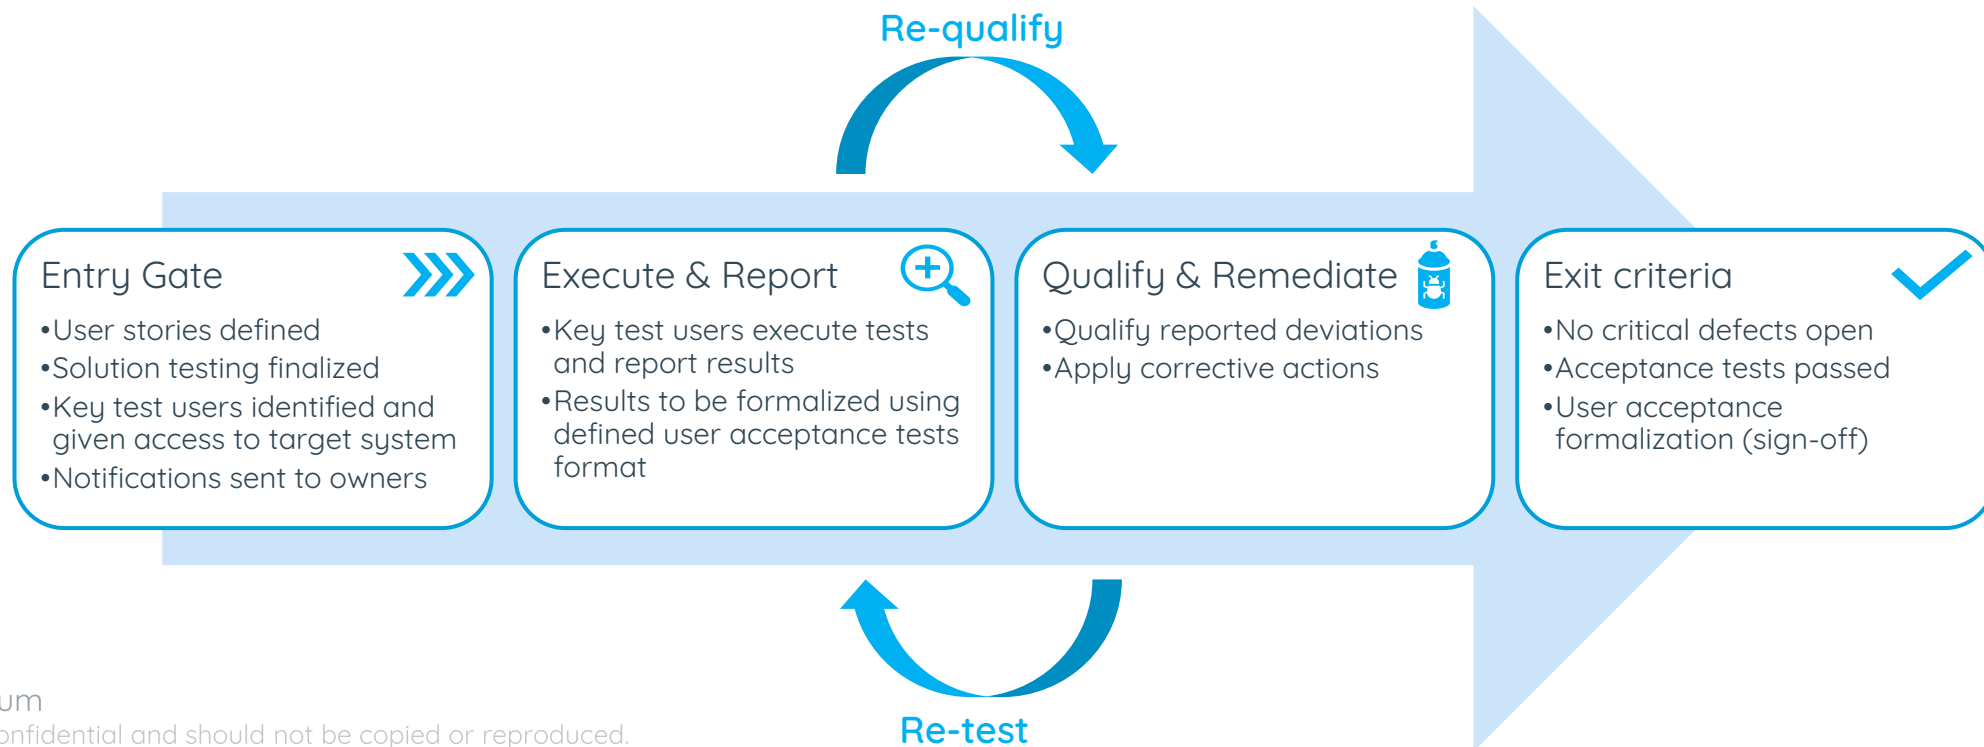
Re-qualify

Entry Gate
•User stories defined
•Solution testing finalized
•Key test users identified and given access to target system
•Notifications sent to owners

Execute & Report
•Key test users execute tests and report results
•Results to be formalized using defined user acceptance tests format

Qualify & Remediate
•Qualify reported deviations
•Apply corrective actions

Exit criteria
•No critical defects open
•Acceptance tests passed
•User acceptance formalization (sign-off)

Re-test

um
onfidential and should not be copied or reproduced.